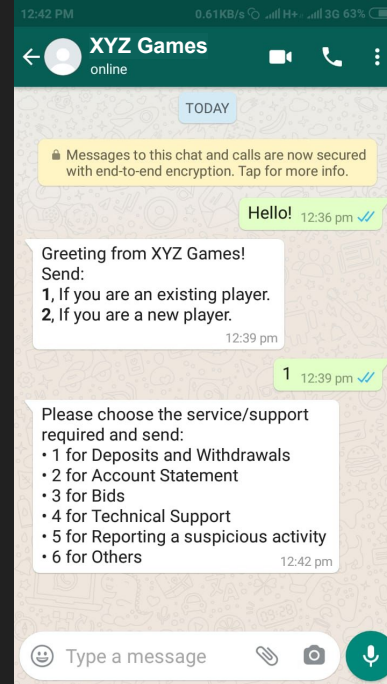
12:42 PM 0.61KB/s H+ 3G 63%

XYZ Games
online

TODAY

Messages to this chat and calls are now secured with end-to-end encryption. Tap for more info.

Hello! 12:36 pm

Greeting from XYZ Games!
Send:
**1**, If you are an existing player.
**2**, If you are a new player.
12:39 pm

1 12:39 pm

Please choose the service/support required and send:
• 1 for Deposits and Withdrawals
• 2 for Account Statement
• 3 for Bids
• 4 for Technical Support
• 5 for Reporting a suspicious activity
• 6 for Others
12:42 pm

Type a message